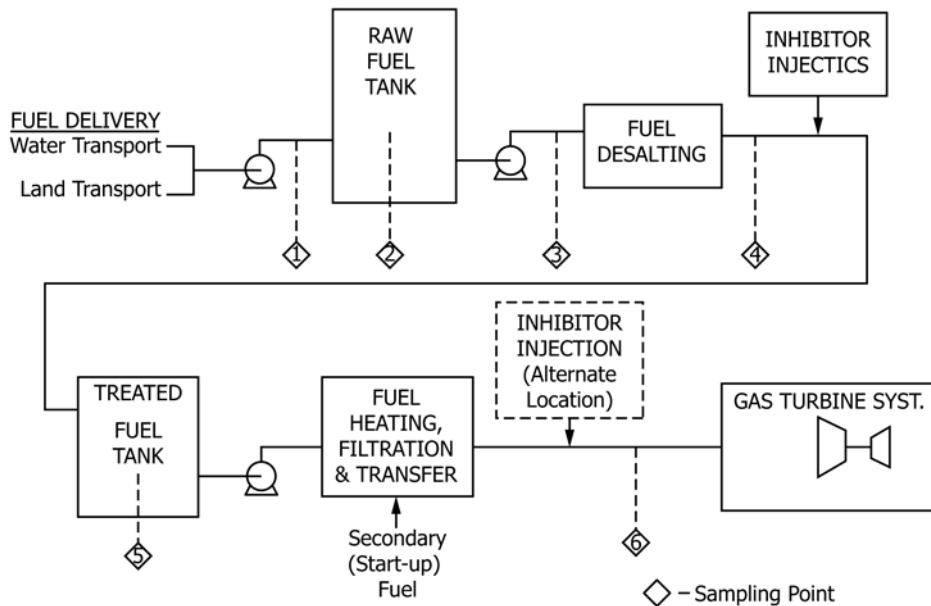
FUEL DELIVERY
Water Transport
Land Transport

RAW FUEL TANK

INHIBITOR INJECTICS

FUEL DESALTING

1
2
3
4

INHIBITOR INJECTION (Alternate Location)

TREATED FUEL TANK

FUEL HEATING, FILTRATION & TRANSFER

GAS TURBINE SYST.

5

Secondary (Start-up) Fuel

6

◇ – Sampling Point